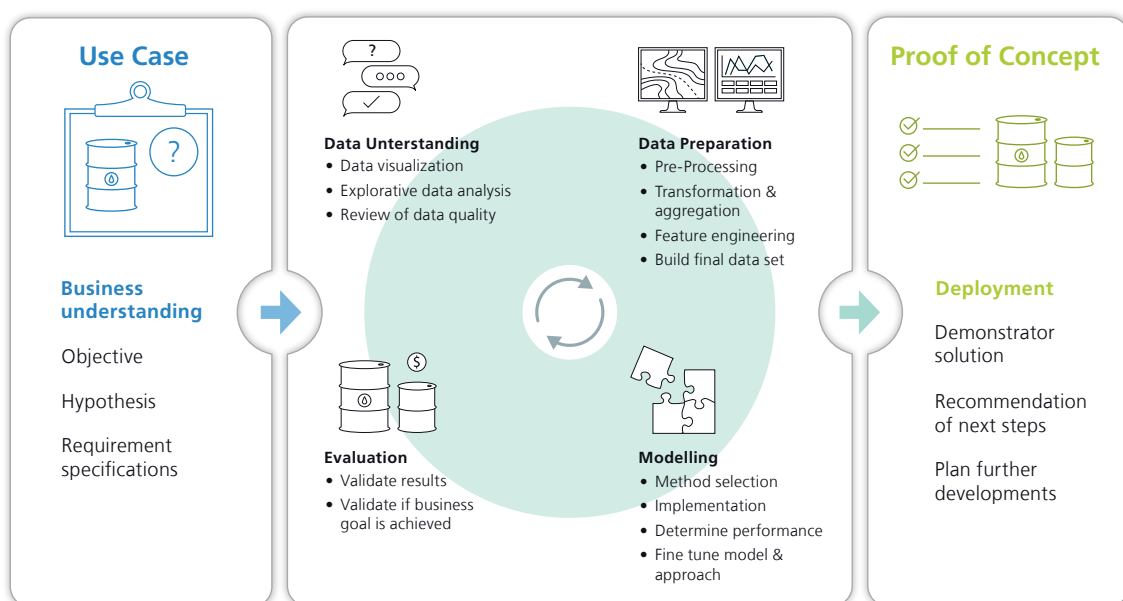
Use Case

?

Business understanding

Objective

Hypothesis

Requirement specifications

?

ooo

Data Unterstanding
• Data visualization
• Explorative data analysis
• Review of data quality

Data Preparation
• Pre-Processing
• Transformation & aggregation
• Feature engineering
• Build final data set

$

Evaluation
• Validate results
• Validate if business goal is achieved

Modelling
• Method selection
• Implementation
• Determine performance
• Fine tune model & approach

Proof of Concept

Deployment

Demonstrator solution

Recommendation of next steps

Plan further developments